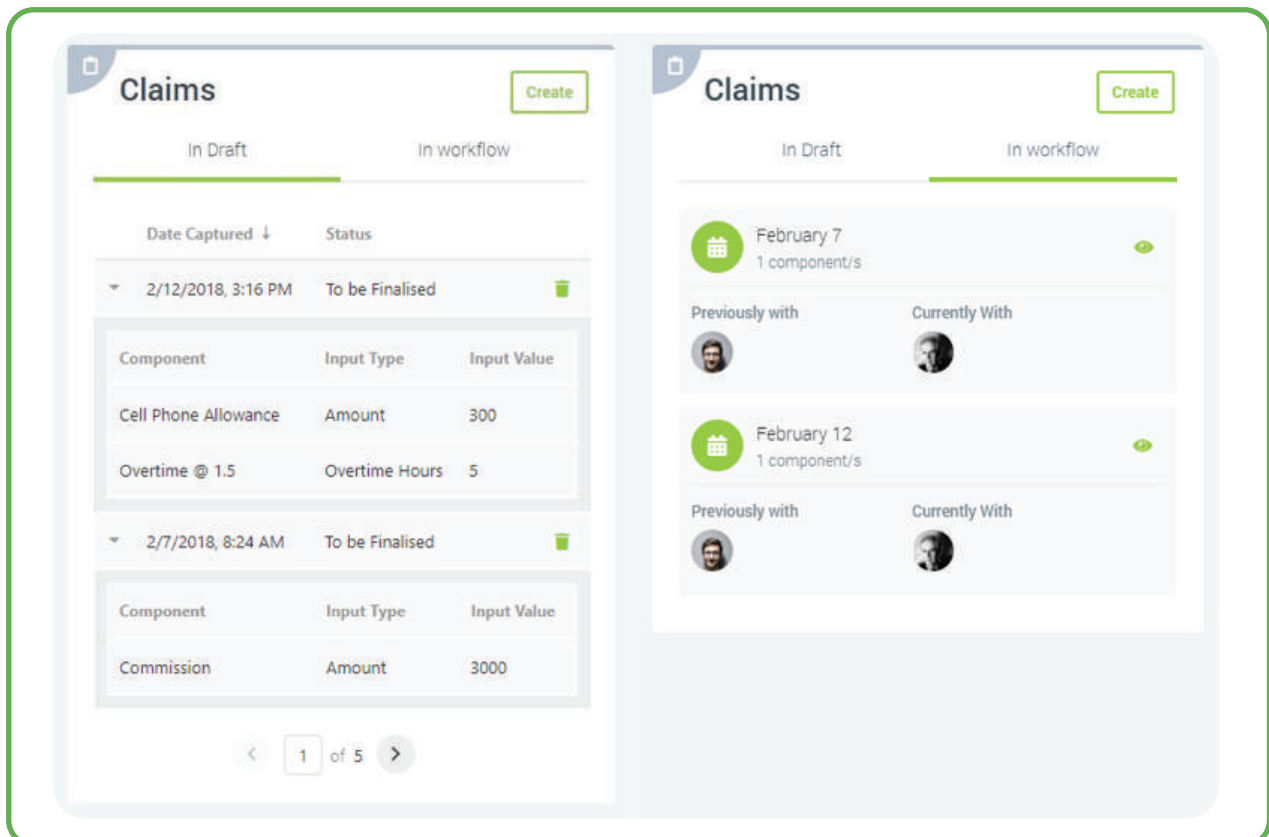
Claims

Create

In Draft

In workflow

| Date Captured ↓ | Status |
|---|---|
| 2/12/2018, 3:16 PM | To be Finalised |

| Component | Input Type | Input Value |
|---|---|---|
| Cell Phone Allowance | Amount | 300 |
| Overtime @ 1.5 | Overtime Hours | 5 |

| 2/7/2018, 8:24 AM | To be Finalised |
|---|---|

| Component | Input Type | Input Value |
|---|---|---|
| Commission | Amount | 3000 |

1 of 5

Claims

Create

In Draft

In workflow

February 7
1 component/s

Previously with

Currently With

February 12
1 component/s

Previously with

Currently With